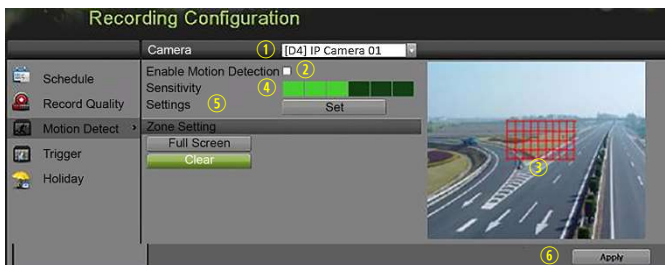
Recording Configuration

Camera ① [D4] IP Camera 01

Schedule
Record Quality
Motion Detect ›
Trigger
Holiday

Enable Motion Detection ②
Sensitivity ④
Settings ⑤
Set

Zone Setting
Full Screen
Clear

③

⑥ Apply